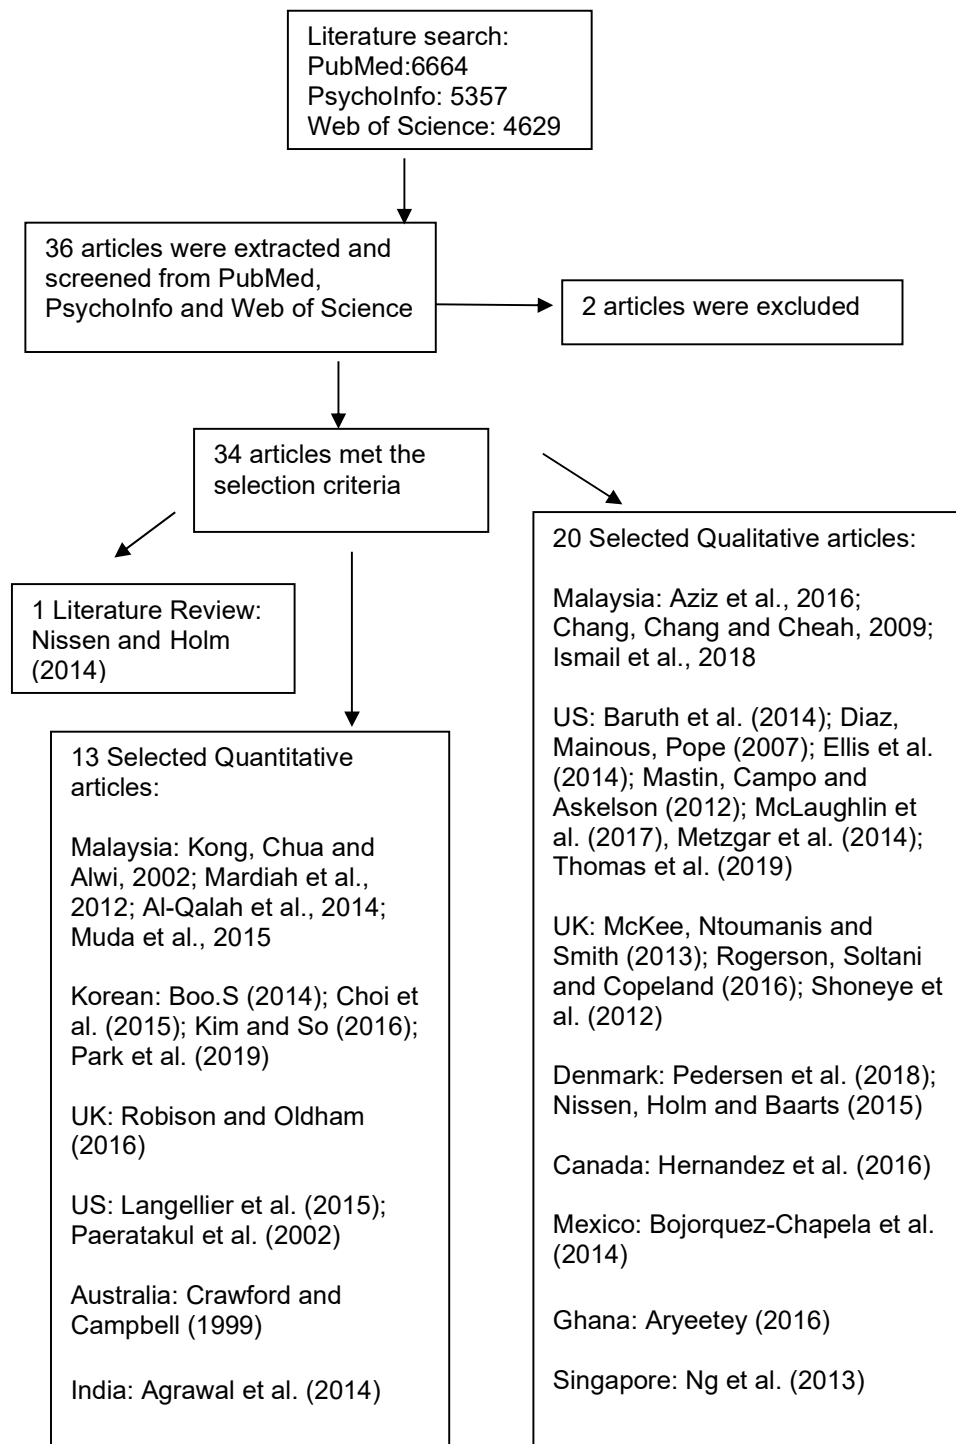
Literature search:
PubMed:6664
PsychoInfo: 5357
Web of Science: 4629

36 articles were extracted and screened from PubMed, PsychoInfo and Web of Science

2 articles were excluded

34 articles met the selection criteria

1 Literature Review: Nissen and Holm (2014)

13 Selected Quantitative articles:

Malaysia: Kong, Chua and Alwi, 2002; Mardiah et al., 2012; Al-Qalah et al., 2014; Muda et al., 2015

Korean: Boo.S (2014); Choi et al. (2015); Kim and So (2016); Park et al. (2019)

UK: Robison and Oldham (2016)

US: Langellier et al. (2015); Paeratakul et al. (2002)

Australia: Crawford and Campbell (1999)

India: Agrawal et al. (2014)

20 Selected Qualitative articles:

Malaysia: Aziz et al., 2016; Chang, Chang and Cheah, 2009; Ismail et al., 2018

US: Baruth et al. (2014); Diaz, Mainous, Pope (2007); Ellis et al. (2014); Mastin, Campo and Askelson (2012); McLaughlin et al. (2017), Metzgar et al. (2014); Thomas et al. (2019)

UK: McKee, Ntoumanis and Smith (2013); Rogerson, Soltani and Copeland (2016); Shoneye et al. (2012)

Denmark: Pedersen et al. (2018); Nissen, Holm and Baarts (2015)

Canada: Hernandez et al. (2016)

Mexico: Bojorquez-Chapela et al. (2014)

Ghana: Aryeetey (2016)

Singapore: Ng et al. (2013)